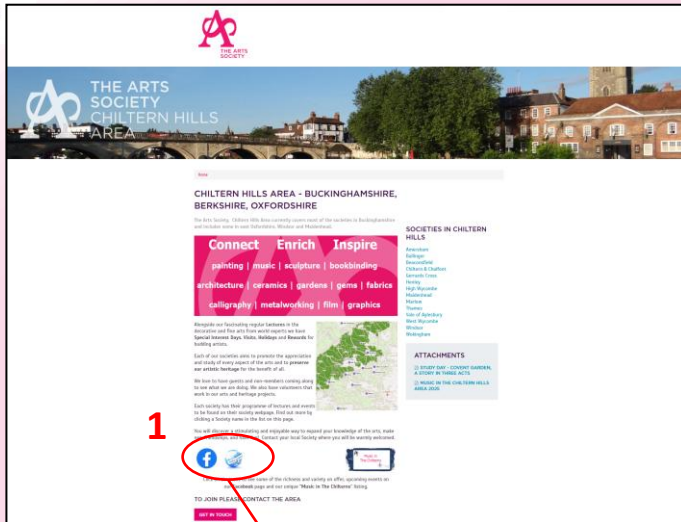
THE ARTS SOCIETY

THE ARTS SOCIETY CHILTERN HILLS AREA

Home

CHILTERN HILLS AREA - BUCKINGHAMSHIRE, BERKSHIRE, OXFORDSHIRE

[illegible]

Connect Enrich Inspire

painting | music | sculpture | bookbinding

architecture | ceramics | gardens | gems | fabrics

calligraphy | metalworking | film | graphics

Alongside our fascinating regular Lectures in the decorative and fine arts from world experts we have Special Interest Days, Visits, Holidays and Rewards for budding artists.

Each of our societies aims to promote the appreciation and study of every aspect of the arts and to preserve our artistic heritage for the benefit of all.

We love to have guests and new members coming along to see what we are doing. We also have volunteers that work in our arts and heritage projects.

Each society has their programme of lectures and events to be found on their society webpage. Find out more by clicking a Society name in the list on this page.

You will discover a stimulating and enjoyable way to expand your knowledge of the arts, make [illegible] Contact your local Society where you will be warmly welcomed.

1

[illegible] page and our unique "Music in The Chilterns" listing.

TO JOIN PLEASE CONTACT THE AREA

GET IN TOUCH

SOCIETIES IN CHILTERN HILLS

Amersham
Ballinger
Beaconsfield
Chiltern & Chalfont
Gerrards Cross
Henley
High Wycombe
Maidenhead
Marlow
Thames
Vale of Aylesbury
West Wycombe
Windsor
Wokingham

ATTACHMENTS

STUDY DAY - COVENT GARDEN, A STORY IN THREE ACTS

MUSIC IN THE CHILTERN HILLS AREA 2020

Music in The Chilterns